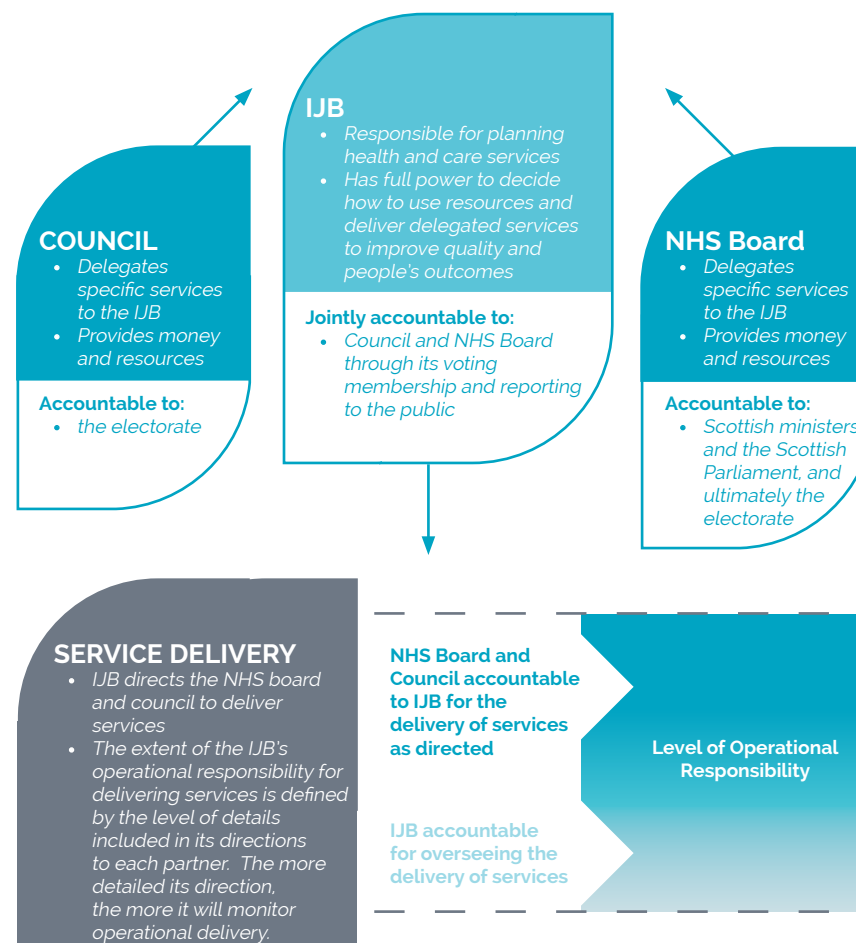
IJB
- Responsible for planning health and care services
- Has full power to decide how to use resources and deliver delegated services to improve quality and people's outcomes

Jointly accountable to:
- Council and NHS Board through its voting membership and reporting to the public

COUNCIL
- Delegates specific services to the IJB
- Provides money and resources

Accountable to:
- the electorate

NHS Board
- Delegates specific services to the IJB
- Provides money and resources

Accountable to:
- Scottish ministers and the Scottish Parliament, and ultimately the electorate

SERVICE DELIVERY
- IJB directs the NHS board and council to deliver services
- The extent of the IJB's operational responsibility for delivering services is defined by the level of details included in its directions to each partner. The more detailed its direction, the more it will monitor operational delivery.

NHS Board and Council accountable to IJB for the delivery of services as directed

IJB accountable for overseeing the delivery of services

Level of Operational Responsibility